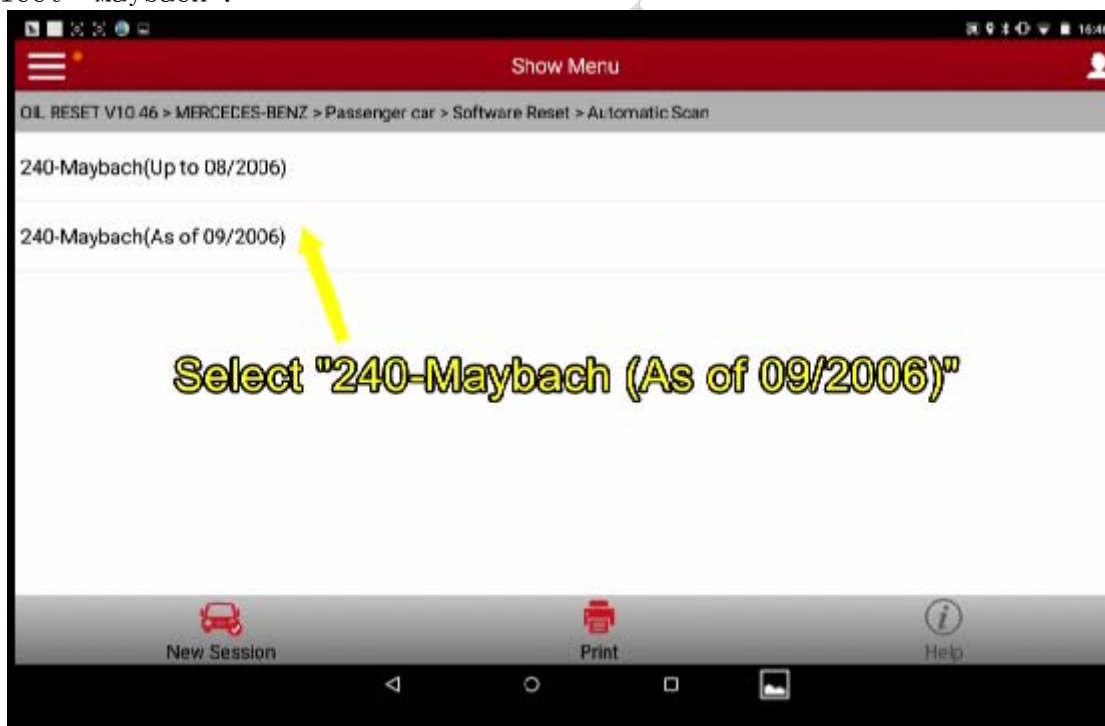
"240 – Maybach".

16:4

Show Menu

OIL RESET V10.46 > MERCEDES-BENZ > Passenger car > Software Reset > Automatic Scan

240-Maybach(Up to 08/2006)

240-Maybach(As of 09/2006)

Select "240-Maybach (As of 09/2006)"

New Session

Print

Help